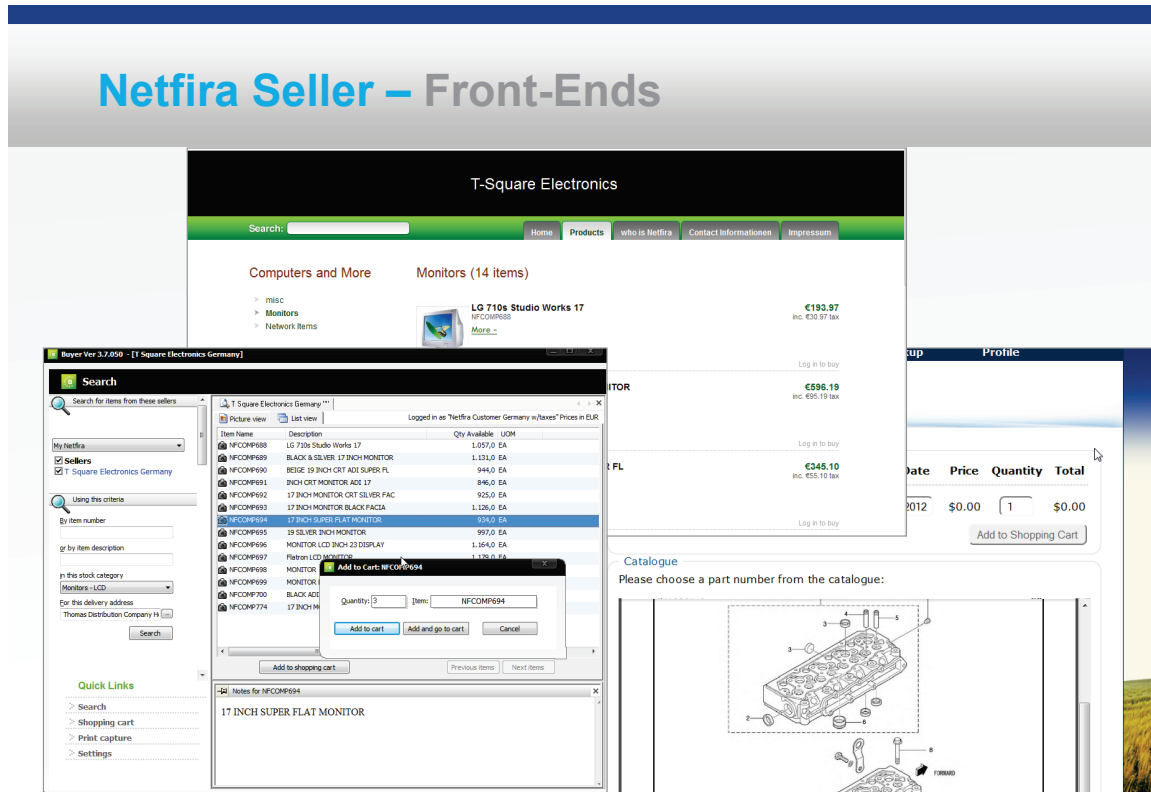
Netfira Seller – Front-Ends

T-Square Electronics

Search:

Home | Products | who is Netfira | Contact Informationen | Impressum

Computers and More

misc
Monitors
Network Items

Monitors (14 items)

LG 710s Studio Works 17
NFCOMP688
More »
€193.97
inc. €30.97 tax
Log in to buy

ITOR
€596.19
inc. €95.19 tax
Log in to buy

R FL
€345.10
inc. €55.10 tax
Log in to buy

kup | Profile

Date | Price | Quantity | Total
2012 | $0.00 | 1 | $0.00

Add to Shopping Cart

Catalogue
Please choose a part number from the catalogue:

FORWARD

Buyer Ver 3.7.050 - [T Square Electronics Germany]

Search

Search for items from these sellers

My Netfira
Sellers
T Square Electronics Germany

Using this criteria

By item number

or by item description

in this stock category
Monitors » LCD

For this delivery address
Thomas Distribution Company H

Search

Quick Links
Search
Shopping cart
Print capture
Settings

T Square Electronics Germany

Picture view | List view
Logged in as "Netfira Customer Germany w/taxes" Prices in EUR

| Item Name | Description | Qty Available | UOM |
|---|---|---|---|
| NFCOMP688 | LG 710s Studio Works 17 | 1.057,0 | EA |
| NFCOMP689 | BLACK & SILVER 17 INCH MONITOR | 1.131,0 | EA |
| NFCOMP690 | BEIGE 19 INCH CRT ADI SUPER FL | 944,0 | EA |
| NFCOMP691 | INCH CRT MONITOR ADI 17 | 846,0 | EA |
| NFCOMP692 | 17 INCH MONITOR CRT SILVER FAC | 925,0 | EA |
| NFCOMP693 | 17 INCH MONITOR BLACK FACIA | 1.126,0 | EA |
| NFCOMP694 | 17 INCH SUPER FLAT MONITOR | 934,0 | EA |
| NFCOMP695 | 19 SILVER INCH MONITOR | 997,0 | EA |
| NFCOMP696 | MONITOR LCD INCH 23 DISPLAY | 1.164,0 | EA |
| NFCOMP697 | Flatron LCD MONITOR | 1.179,0 | EA |
| NFCOMP698 | MONITOR | | |
| NFCOMP699 | MONITOR | | |
| NFCOMP700 | BLACK AD | | |
| NFCOMP774 | 17 INCH M | | |

Add to Cart: NFCOMP694
Quantity: 3 Item: NFCOMP694
Add to cart | Add and go to cart | Cancel

Add to shopping cart
Previous items | Next items

Notes for NFCOMP694
17 INCH SUPER FLAT MONITOR